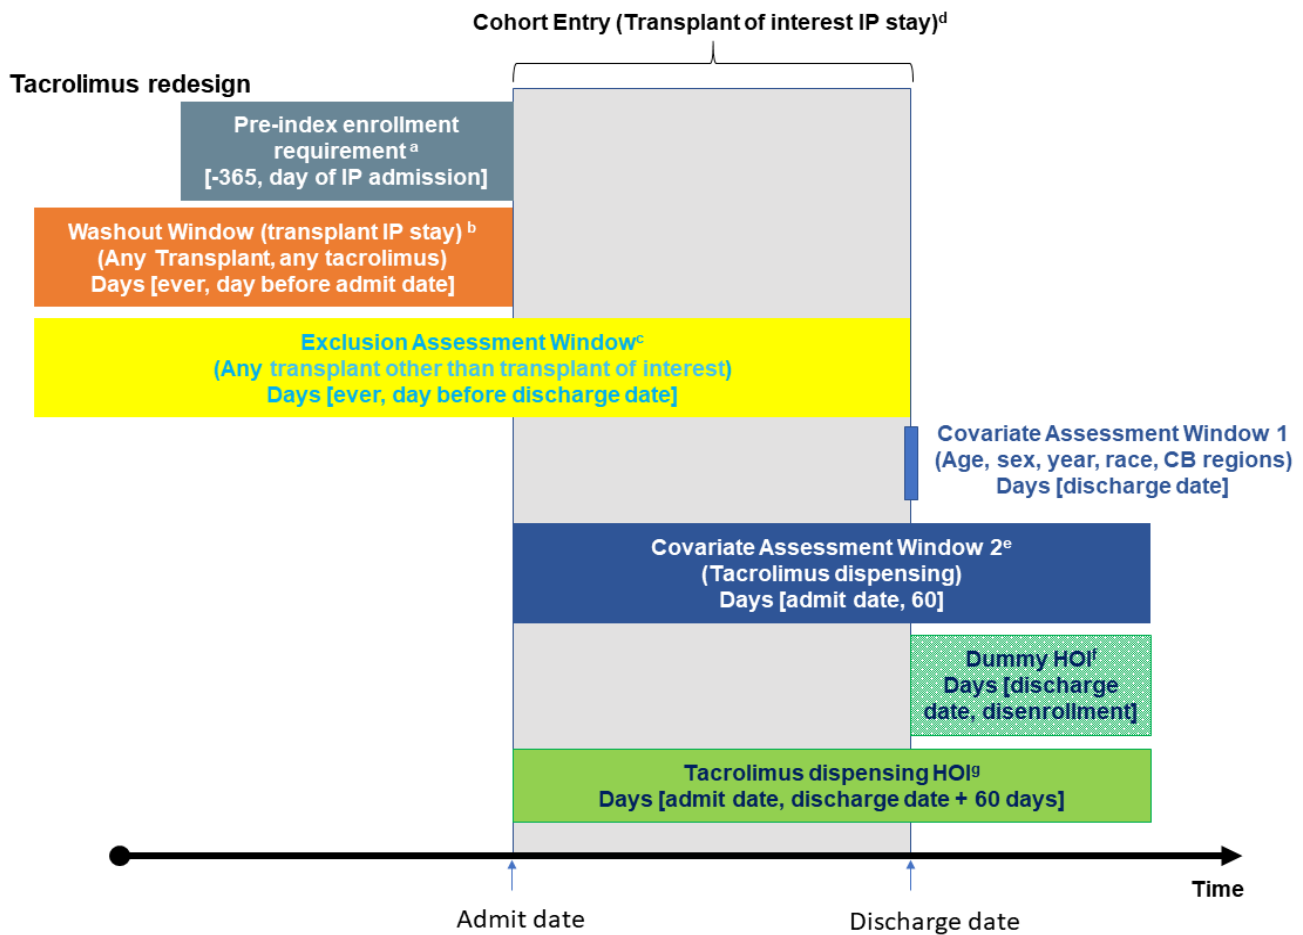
Cohort Entry (Transplant of interest IP stay)$^{d}$

Tacrolimus redesign

Pre-index enrollment requirement$^{a}$
[-365, day of IP admission]

Washout Window (transplant IP stay)$^{b}$
(Any Transplant, any tacrolimus)
Days [ever, day before admit date]

Exclusion Assessment Window$^{c}$
(Any transplant other than transplant of interest)
Days [ever, day before discharge date]

Covariate Assessment Window 1
(Age, sex, year, race, CB regions)
Days [discharge date]

Covariate Assessment Window 2$^{e}$
(Tacrolimus dispensing)
Days [admit date, 60]

Dummy HOI$^{f}$
Days [discharge date, disenrollment]

Tacrolimus dispensing HOI$^{g}$
Days [admit date, discharge date + 60 days]

Time

Admit date

Discharge date